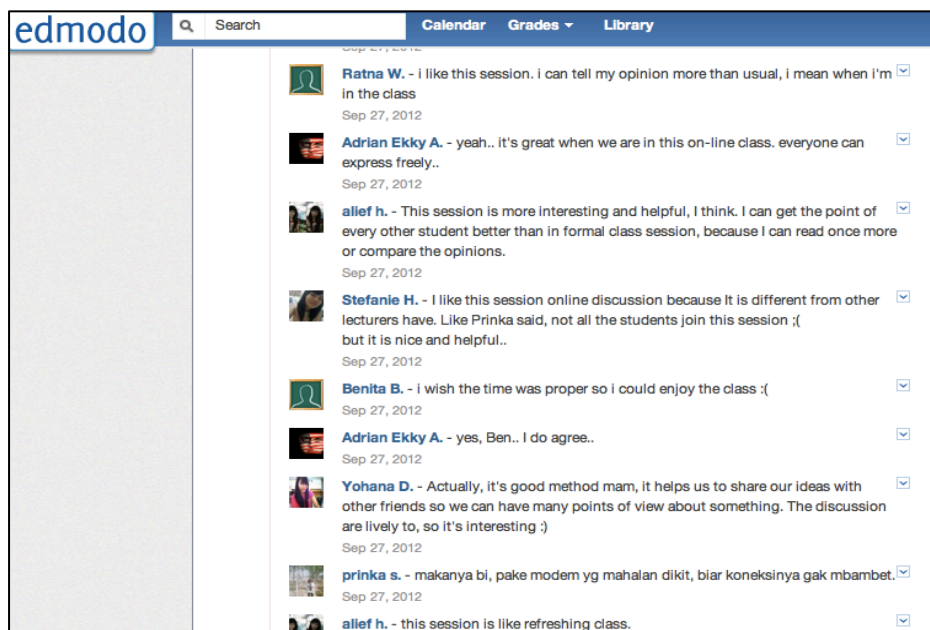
edmodo

Search

Calendar Grades Library

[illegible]

Ratna W. - i like this session. i can tell my opinion more than usual, i mean when i'm in the class
Sep 27, 2012

Adrian Ekky A. - yeah.. it's great when we are in this on-line class. everyone can express freely..
Sep 27, 2012

alief h. - This session is more interesting and helpful, I think. I can get the point of every other student better than in formal class session, because I can read once more or compare the opinions.
Sep 27, 2012

Stefanie H. - I like this session online discussion because It is different from other lecturers have. Like Prinka said, not all the students join this session ;(
but it is nice and helpful..
Sep 27, 2012

Benita B. - i wish the time was proper so i could enjoy the class :(
Sep 27, 2012

Adrian Ekky A. - yes, Ben.. I do agree..
Sep 27, 2012

Yohana D. - Actually, it's good method mam, it helps us to share our ideas with other friends so we can have many points of view about something. The discussion are lively to, so it's interesting :)
Sep 27, 2012

prinka s. - makanya bi, pake modem yg mahalan dikit, biar koneksinya gak mbambet.
Sep 27, 2012

alief h. - this session is like refreshing class.